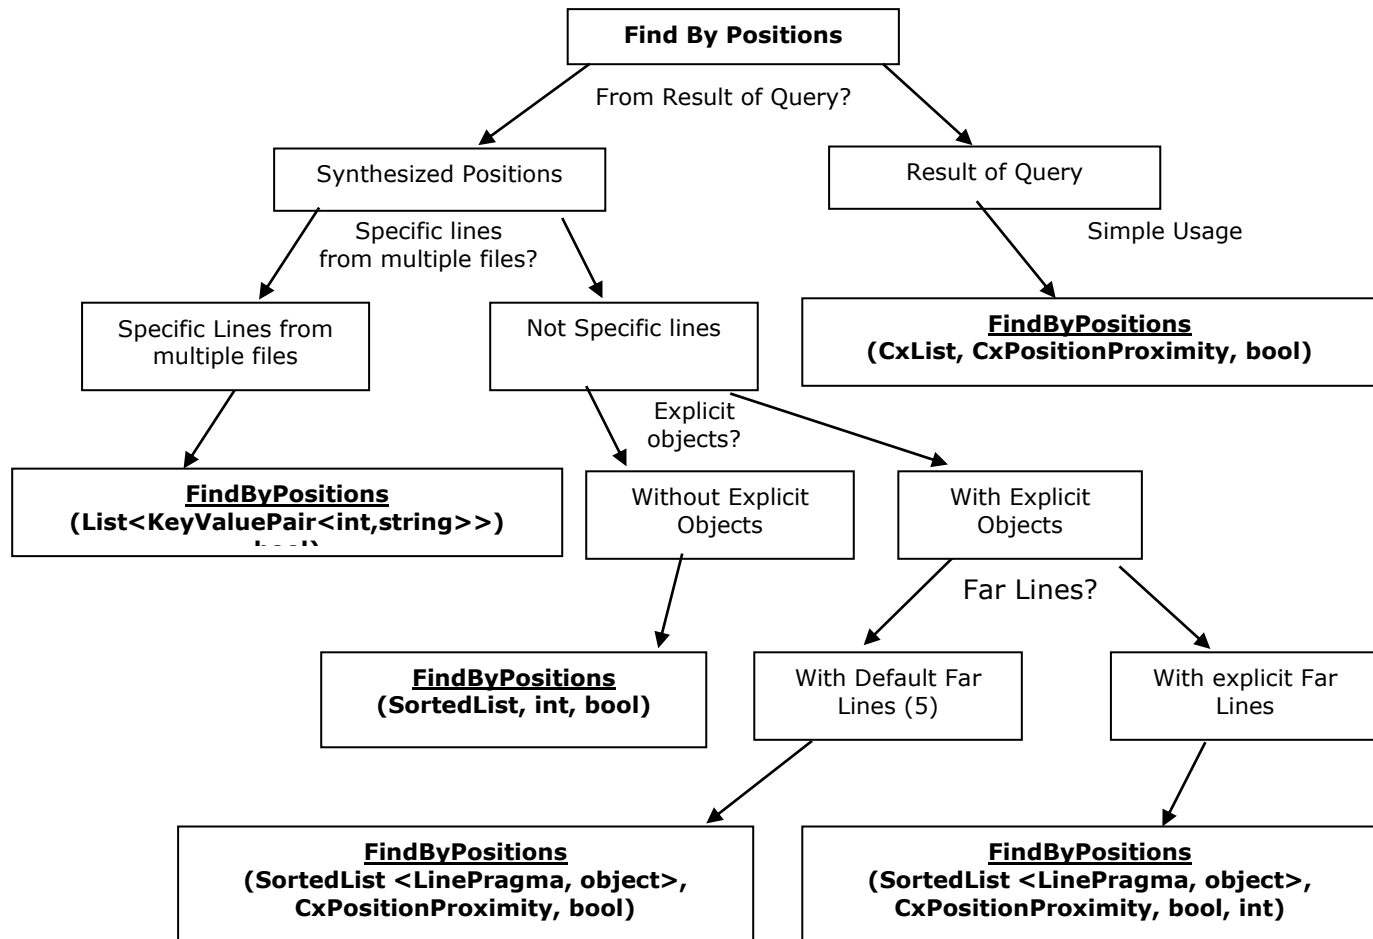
Find By Positions

From Result of Query?

Synthesized Positions

Result of Query

Specific lines from multiple files?

Simple Usage

Specific Lines from multiple files

Not Specific lines

**FindByPositions**
(CxList, CxPositionProximity, bool)

Explicit objects?

**FindByPositions**
(List<KeyValuePair<int,string>>) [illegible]

Without Explicit Objects

With Explicit Objects

Far Lines?

**FindByPositions**
(SortedList, int, bool)

With Default Far Lines (5)

With explicit Far Lines

**FindByPositions**
(SortedList <LinePragma, object>, CxPositionProximity, bool)

**FindByPositions**
(SortedList <LinePragma, object>, CxPositionProximity, bool, int)